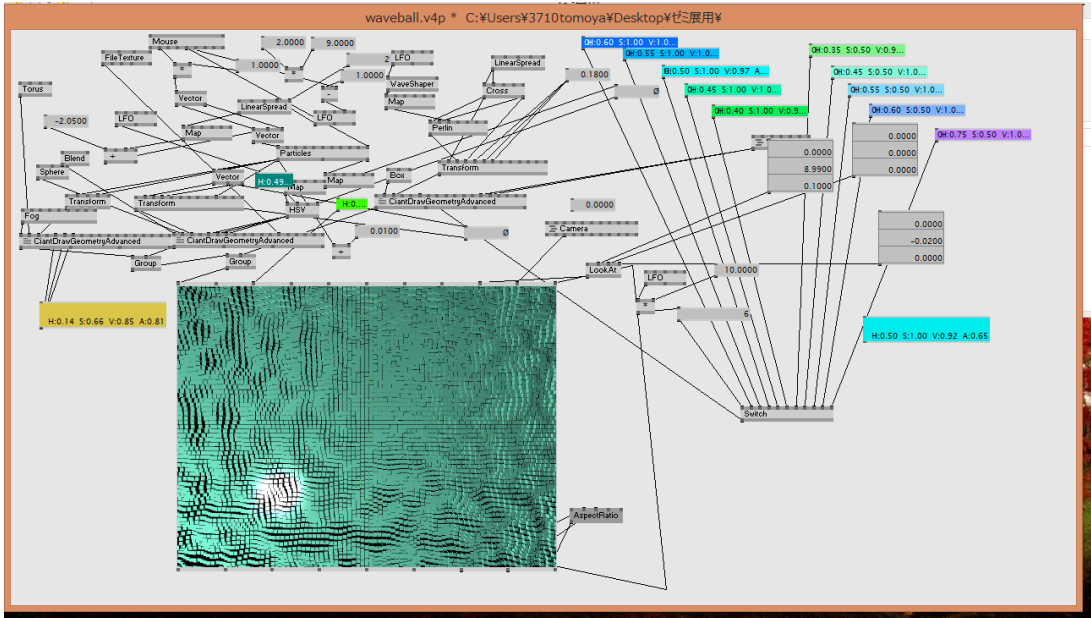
waveball.v4p * C:¥Users¥3710tomoya¥Desktop¥ゼミ展用¥

Mouse
FileTexture
2.0000
9.0000
1.0000
2
LFO
1.0000
LinearSpread
WaveShaper
Map
0.1800
Cross
Torus
Vector
LinearSpread
LFO
-2.0500
LFO
Map
Vector
Perlin
Blend
Particles
Sphere
Vector
H:0.49
Map
Map
Box
Transform
Transform
Transform
HSV
H:0...
CiantDrawGeometryAdvanced
Fog
CiantDrawGeometryAdvanced
CiantDrawGeometryAdvanced
0.0100
Ø
Ø
0.0000
Camera
Group
Group
H:0.14 S:0.66 V:0.85 A:0.81
LookAt
LFO
10.0000
6
AspectRatio
Switch
H:0.60 S:1.00 V:1.0...
H:0.55 S:1.00 V:1.0...
H:0.50 S:1.00 V:0.97 A...
H:0.45 S:1.00 V:1.0...
H:0.40 S:1.00 V:0.9...
H:0.35 S:0.50 V:0.9...
H:0.45 S:0.50 V:1.0...
H:0.55 S:0.50 V:1.0...
H:0.60 S:0.50 V:1.0...
H:0.75 S:0.50 V:1.0...
0.0000
8.9900
0.1000
0.0000
0.0000
0.0000
0.0000
-0.0200
0.0000
H:0.50 S:1.00 V:0.92 A:0.65